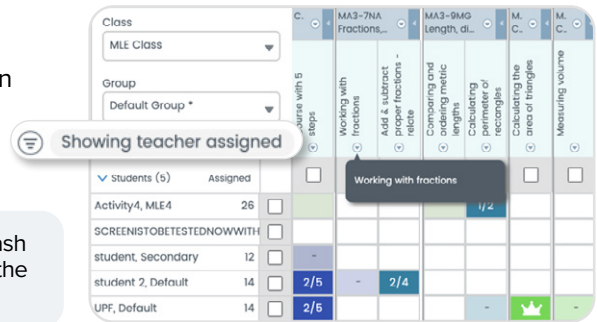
n

sh
the

Class
MLE Class

Group
Default Group *

Showing teacher assigned

C.
MA3-7NA Fractions,...
MA3-9MG Length, di...
M. C.
M. C.

ourse with 5 steps
Working with fractions
Add & subtract proper fractions - relate
Comparing and ordering metric lengths
Calculating perimeter of rectangles
Calculating the area of triangles
Measuring volume

Students (5)
Assigned

Working with fractions

| | | | | | | | | | |
|---|---|---|---|---|---|---|---|---|---|
| Activity4, MLE4 | 26 | | | | | | 1/2 | | |
| SCREENISTOBETESTEDNOWWITH | | | | | | | | | |
| student, Secondary | 12 | | - | | | | | | |
| student 2, Default | 14 | | 2/5 | - | 2/4 | | | | |
| UPF, Default | 14 | | 2/5 | | | | - | | - |